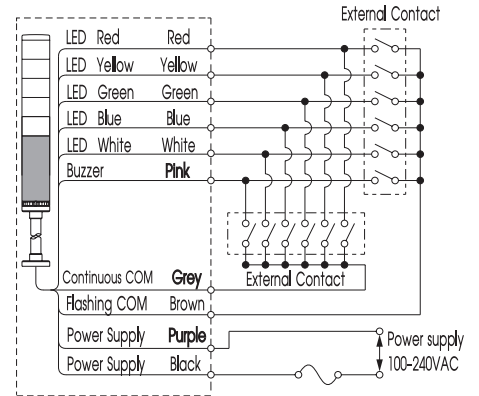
External Contact

LED Red Red
LED Yellow Yellow
LED Green Green
LED Blue Blue
LED White White
Buzzer Pink

Continuous COM Grey
External Contact
Flashing COM Brown
Power Supply Purple
Power supply
Power Supply Black
100-240VAC